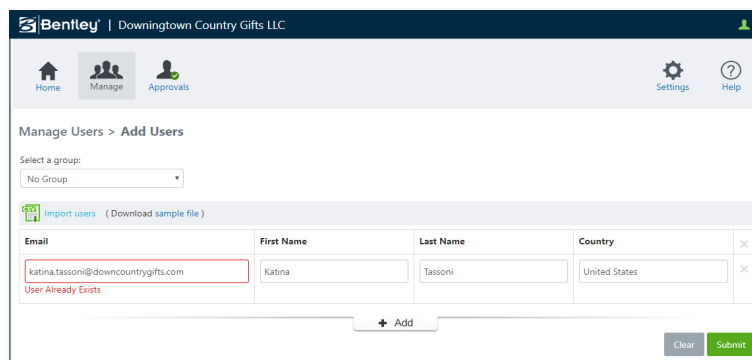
Bentley® | Downingtown Country Gifts LLC

Home
Manage
Approvals
Settings
Help

Manage Users > Add Users

Select a group:
No Group

CSV Import users ( Download sample file )

| Email | First Name | Last Name | Country | × |
|---|---|---|---|---|
| katina.tassoni@downcountrygifts.com User Already Exists | Katina | Tassoni | United States | × |

+ Add

Clear
Submit